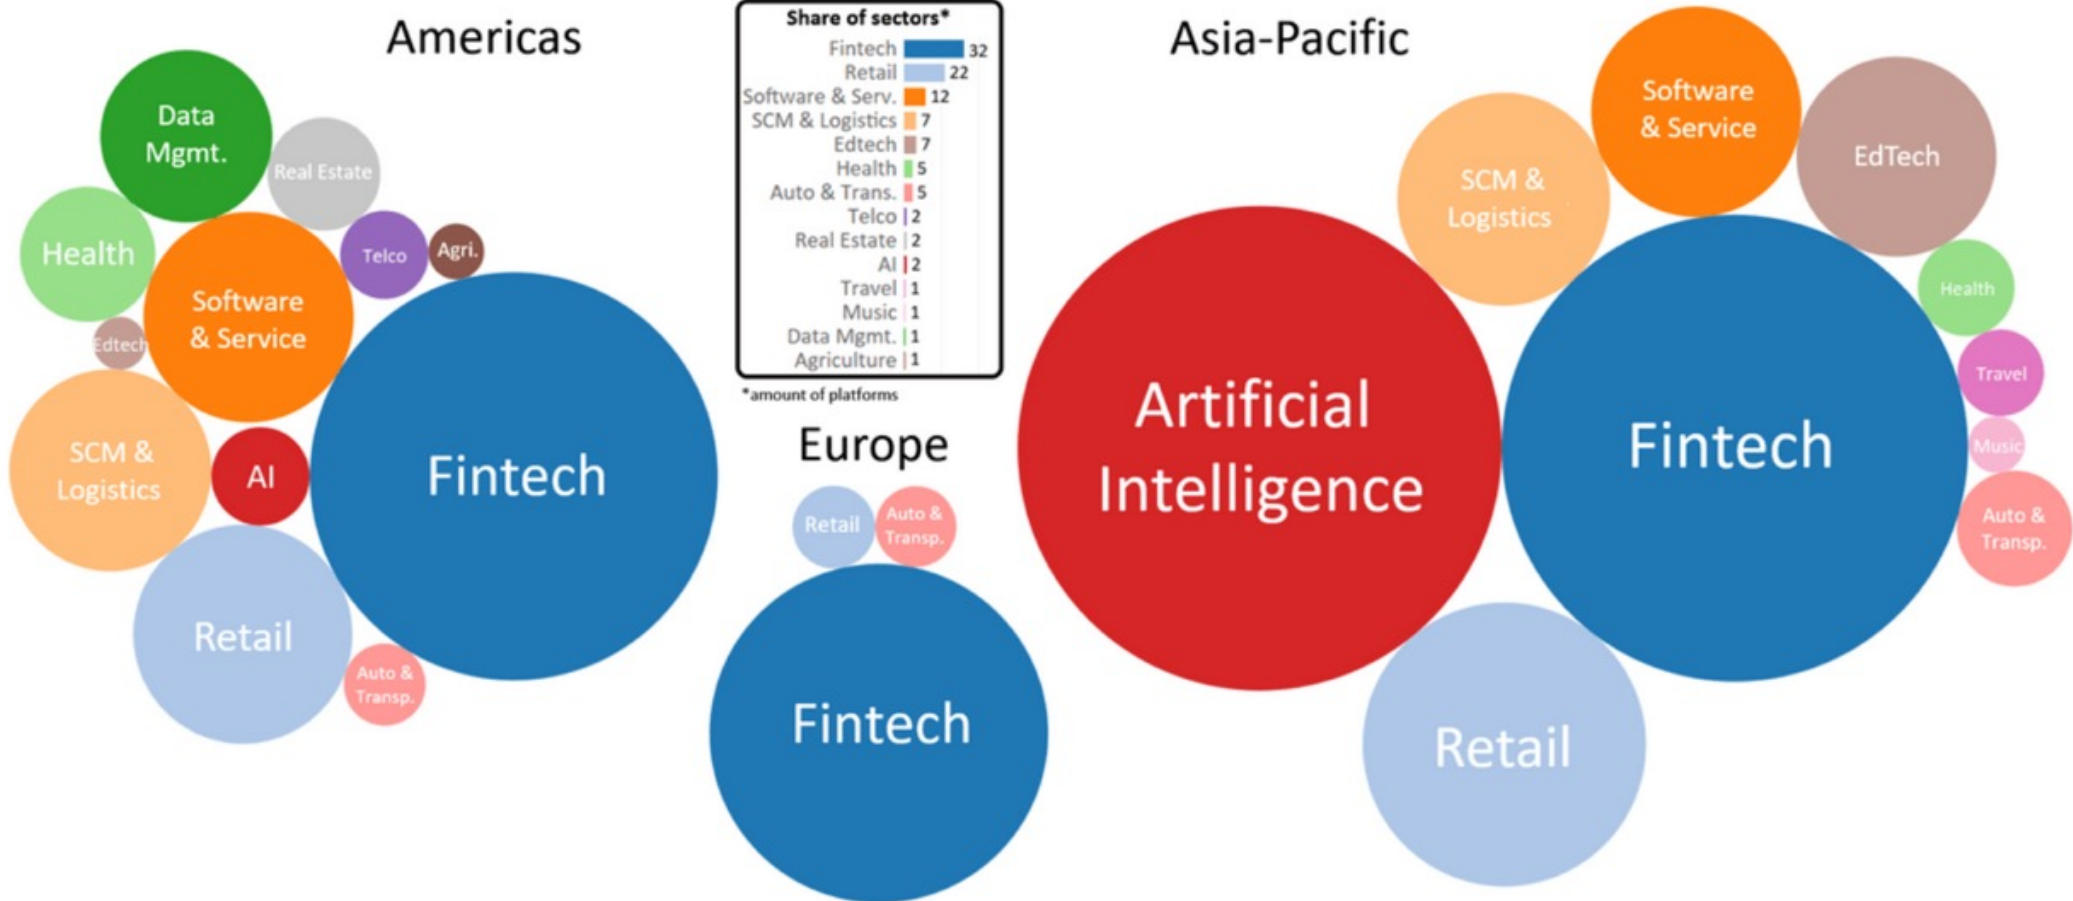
Americas

Data Mgmt.

Real Estate

Health

Telco

Agri.

Software & Service

Edtech

SCM & Logistics

AI

Fintech

Retail

Auto & Transp.

Share of sectors*

| Sector | Amount |
|---|---|
| Fintech | 32 |
| Retail | 22 |
| Software & Serv. | 12 |
| SCM & Logistics | 7 |
| Edtech | 7 |
| Health | 5 |
| Auto & Trans. | 5 |
| Telco | 2 |
| Real Estate | 2 |
| AI | 2 |
| Travel | 1 |
| Music | 1 |
| Data Mgmt. | 1 |
| Agriculture | 1 |

*amount of platforms

Europe

Retail

Auto & Transp.

Fintech

Asia-Pacific

Software & Service

SCM & Logistics

EdTech

Health

Artificial Intelligence

Fintech

Travel

Music

Auto & Transp.

Retail